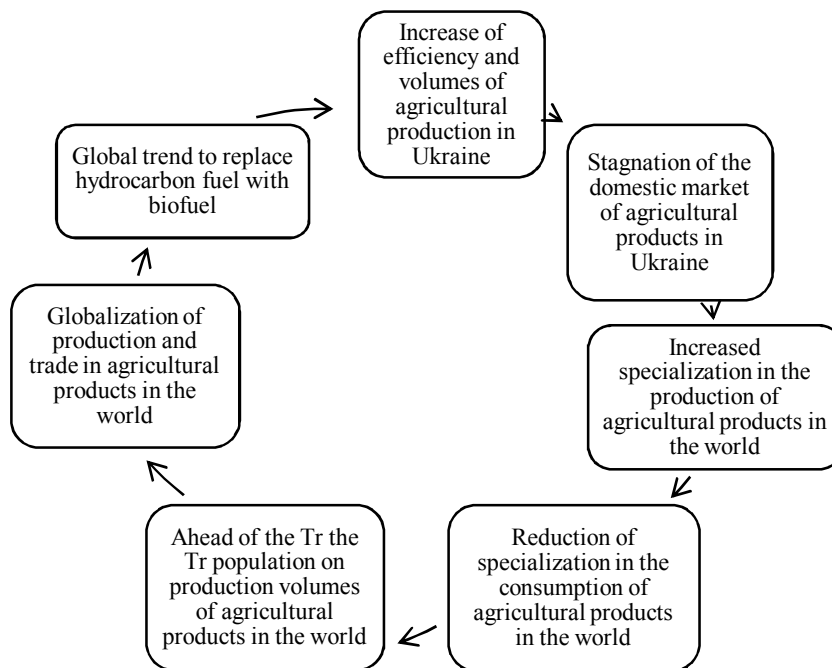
Increase of efficiency and volumes of agricultural production in Ukraine

Stagnation of the domestic market of agricultural products in Ukraine

Increased specialization in the production of agricultural products in the world

Reduction of specialization in the consumption of agricultural products in the world

Ahead of the Tr the Tr population on production volumes of agricultural products in the world

Globalization of production and trade in agricultural products in the world

Global trend to replace hydrocarbon fuel with biofuel